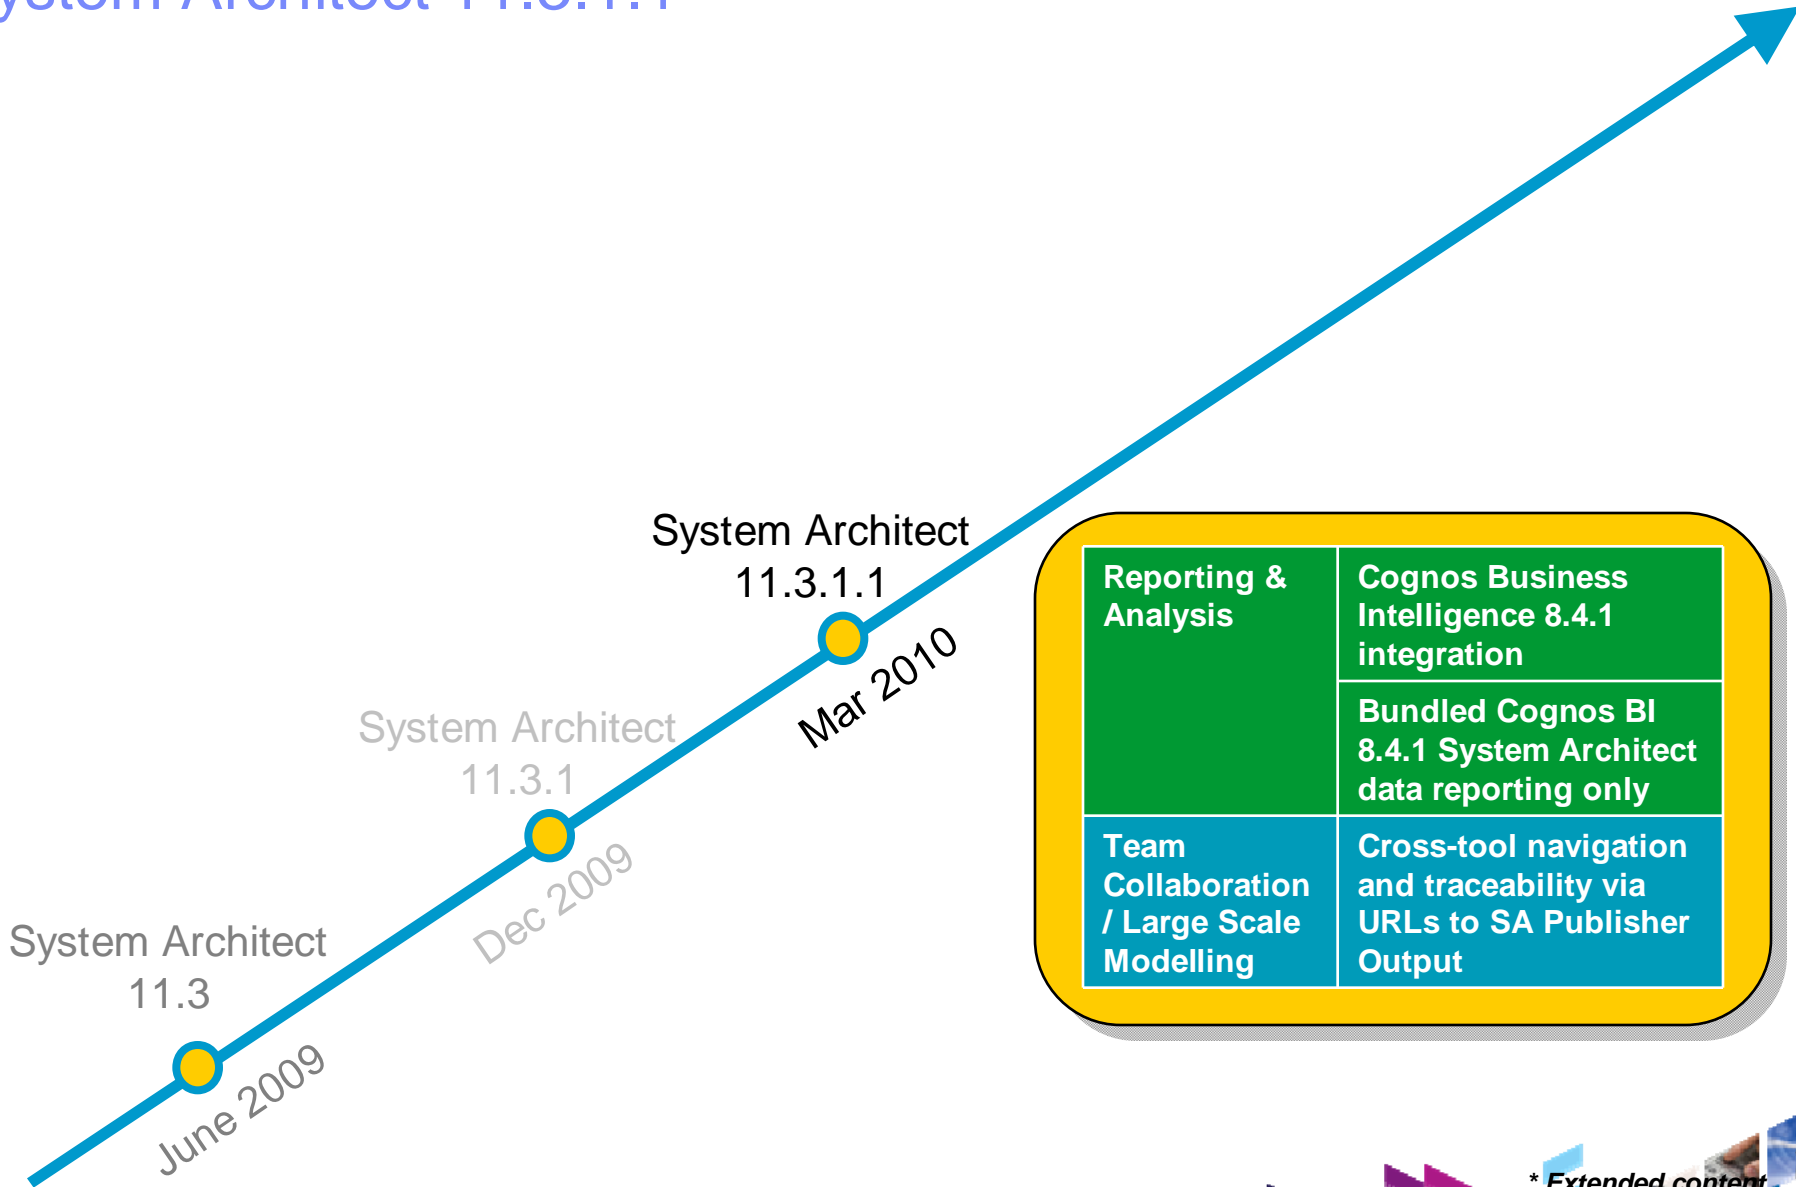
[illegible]ystem Architect 11.3.1.1

System Architect 11.3.1.1

Mar 2010

System Architect 11.3.1

Dec 2009

System Architect 11.3

June 2009

| Reporting & Analysis | Cognos Business Intelligence 8.4.1 integration |
|---|---|
| | Bundled Cognos BI 8.4.1 System Architect data reporting only |
| Team Collaboration / Large Scale Modelling | Cross-tool navigation and traceability via URLs to SA Publisher Output |

* Extended content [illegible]